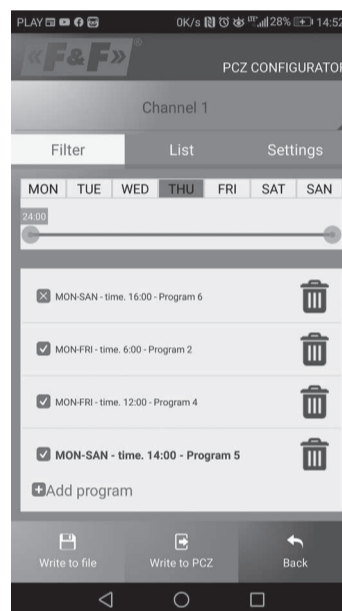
PLAY 0K/s 28% 14:52

«F&F»®

PCZ CONFIGURATOR

Channel 1

Filter List Settings

MON TUE WED THU FRI SAT SAN

24:00

MON-SAN - time. 16:00 - Program 6

MON-FRI - time. 6:00 - Program 2

MON-FRI - time. 12:00 - Program 4

MON-SAN - time. 14:00 - Program 5

Add program

Write to file Write to PCZ Back